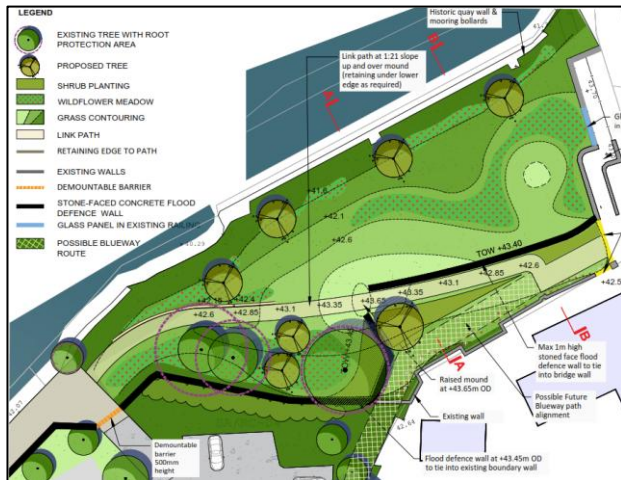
LEGEND

EXISTING TREE WITH ROOT PROTECTION AREA

PROPOSED TREE

SHRUB PLANTING

WILDFLOWER MEADOW

GRASS CONTOURING

LINK PATH

RETAINING EDGE TO PATH

EXISTING WALLS

DEMOUNTABLE BARRIER

STONE-FACED CONCRETE FLOOD DEFENCE WALL

GLASS PANEL IN EXISTING RAILING

POSSIBLE BLUEWAY ROUTE

Historic quay wall & mooring bollards

Link path at 1:21 slope up and over mound (retaining under lower edge as required)

A

B

+41.6

+42.1

+42.6

TOW +43.40

+42.85

+42.6

+43.1

+43.35

+43.65

+43.35

+43.1

+42.85

+42.6

+42.4

+42.5

+42.1

Max 1m high stoned face flood defence wall to tie into bridge wall

B

A

Raised mound at +43.65m OD

Existing wall

Possible Future Blueway path alignment

Flood defence wall at +43.45m OD to tie into existing boundary wall

Demountable barrier 500mm height